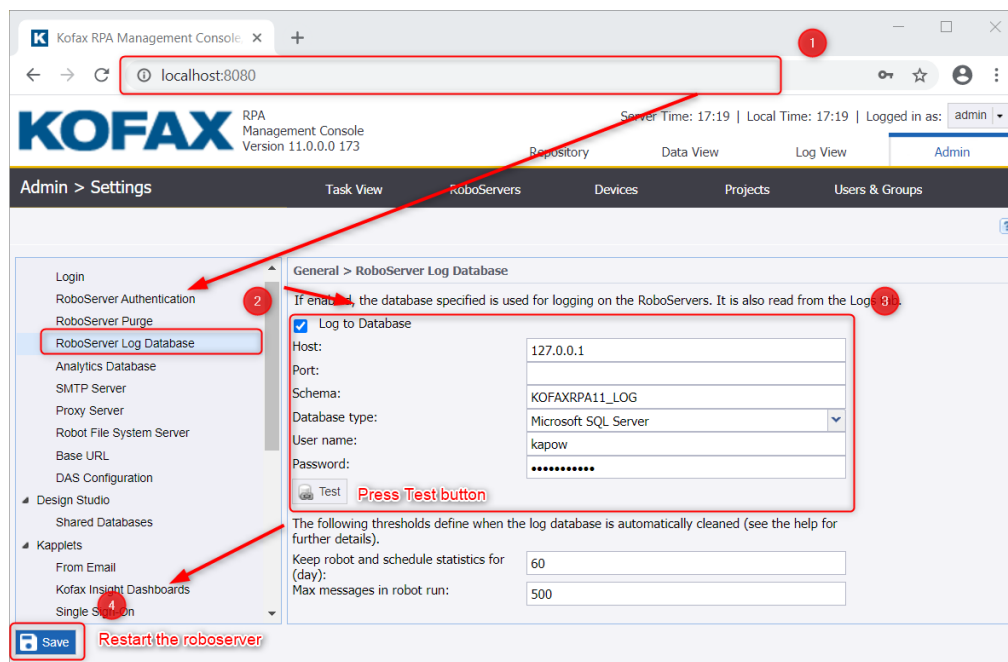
Kofax RPA Management Console ×

+

1

localhost:8080

KOFAX

RPA
Management Console
Version 11.0.0.0 173

Server Time: 17:19 | Local Time: 17:19 | Logged in as: admin

Repository Data View Log View Admin

Admin > Settings

Task View RoboServers Devices Projects Users & Groups

Login
RoboServer Authentication
RoboServer Purge
RoboServer Log Database
Analytics Database
SMTP Server
Proxy Server
Robot File System Server
Base URL
DAS Configuration
Design Studio
Shared Databases
Kapplets
From Email
Kofax Insight Dashboards
Single Sign On

2

3

4

General > RoboServer Log Database

If enabled, the database specified is used for logging on the RoboServers. It is also read from the Logs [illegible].

Log to Database

| Host: | 127.0.0.1 |
|---|---|
| Port: | |
| Schema: | KOFAXRPA11_LOG |
| Database type: | Microsoft SQL Server |
| User name: | kapow |
| Password: | ••••••••••• |

Test

Press Test button

The following thresholds define when the log database is automatically cleaned (see the help for further details).

| Keep robot and schedule statistics for (day): | 60 |
|---|---|
| Max messages in robot run: | 500 |

Save

Restart the roboserver